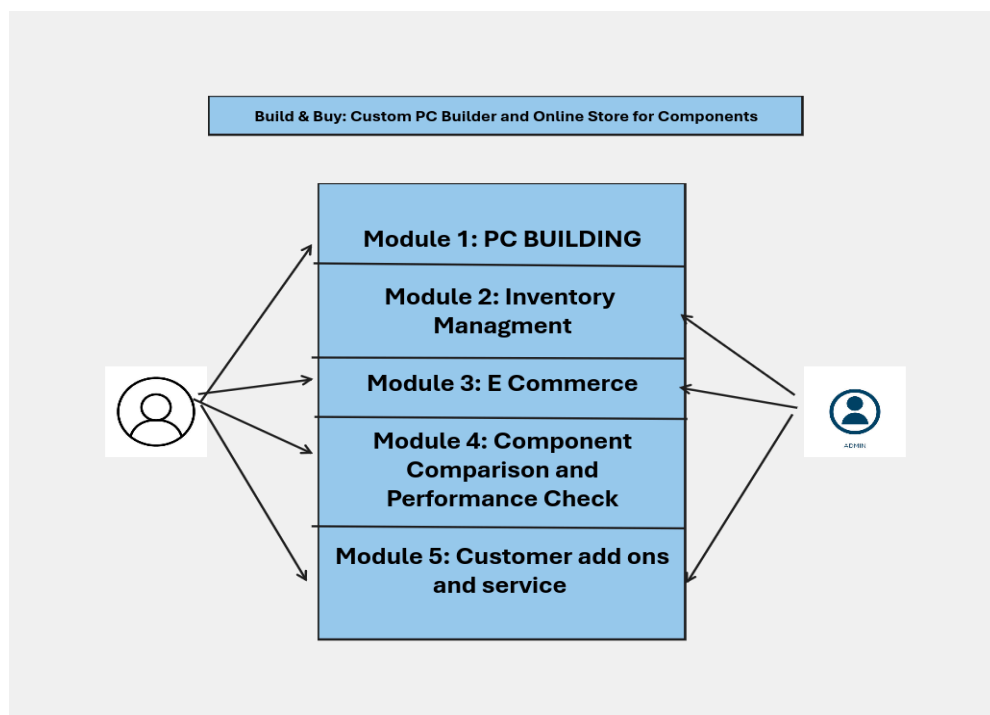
Build & Buy: Custom PC Builder and Online Store for Components

Module 1: PC BUILDING

Module 2: Inventory Managment

Module 3: E Commerce

Module 4: Component Comparison and Performance Check

Module 5: Customer add ons and service

ADMIN